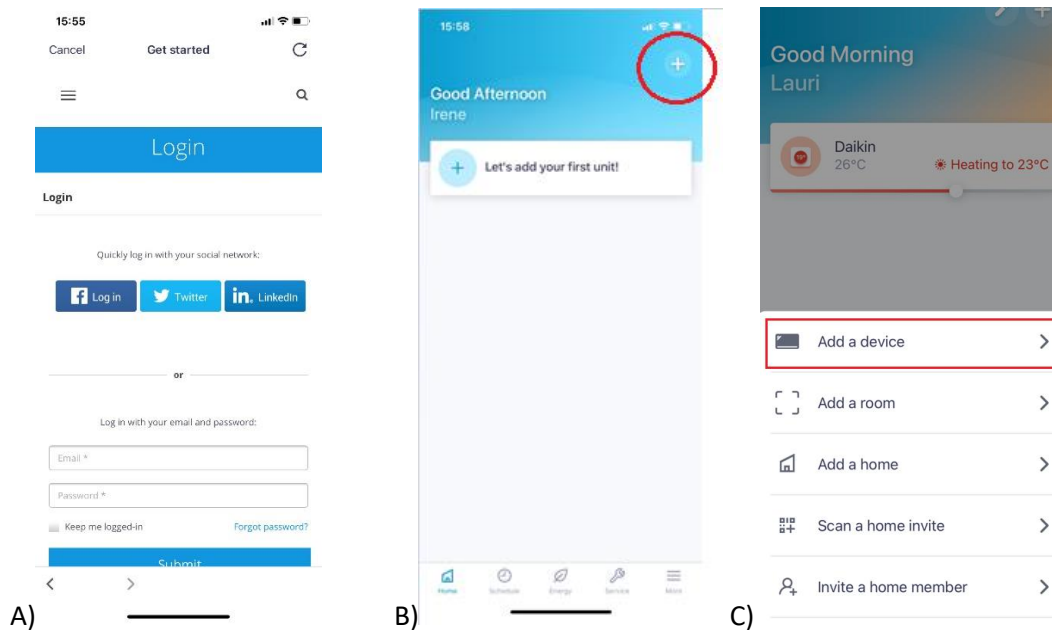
15:55

Cancel Get started

Login

Login

Quickly log in with your social network:

Log in Twitter in. LinkedIn

or

Log in with your email and password:

Email *

Password *

Keep me logged-in Forgot password?

Submit

A)

15:58

Good Afternoon
Irene

Let's add your first unit!

Home Schedule Energy Service More

B)

Good Morning
Lauri

Daikin
26°C
Heating to 23°C

Add a device

Add a room

Add a home

Scan a home invite

Invite a home member

C)